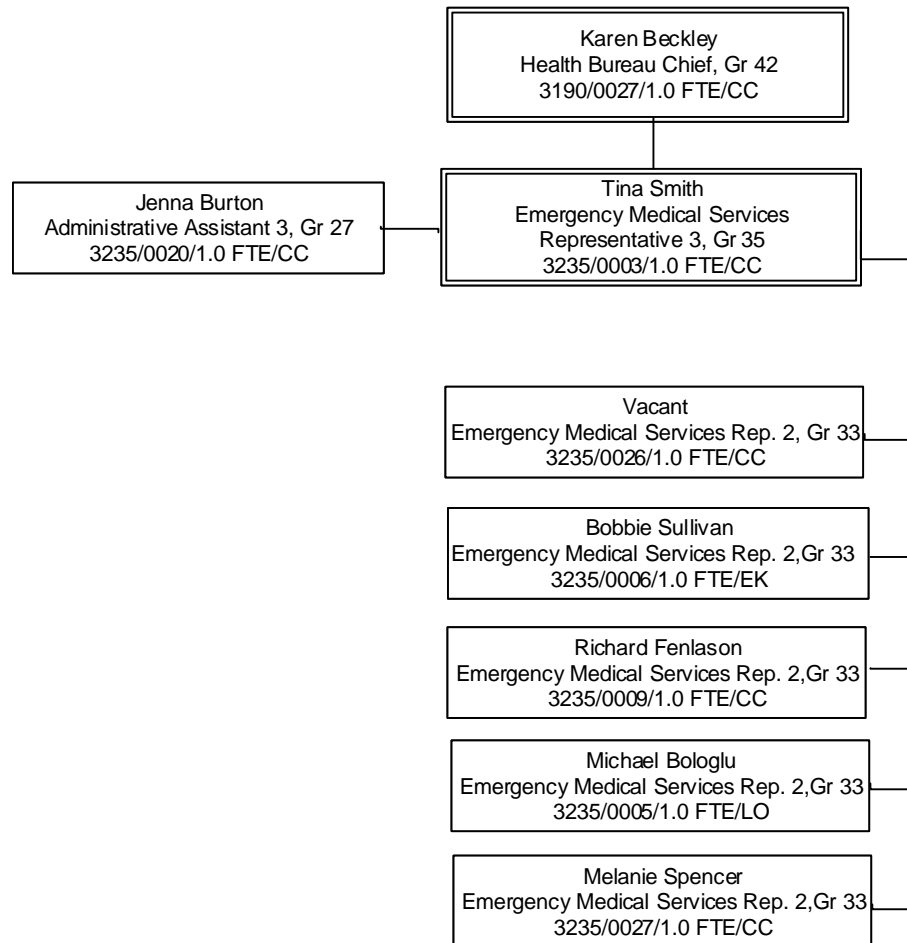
Karen Beckley
Health Bureau Chief, Gr 42
3190/0027/1.0 FTE/CC

Jenna Burton
Administrative Assistant 3, Gr 27
3235/0020/1.0 FTE/CC

Tina Smith
Emergency Medical Services
Representative 3, Gr 35
3235/0003/1.0 FTE/CC

Vacant
Emergency Medical Services Rep. 2, Gr 33
3235/0026/1.0 FTE/CC

Bobbie Sullivan
Emergency Medical Services Rep. 2,Gr 33
3235/0006/1.0 FTE/EK

Richard Fenlason
Emergency Medical Services Rep. 2,Gr 33
3235/0009/1.0 FTE/CC

Michael Bologlu
Emergency Medical Services Rep. 2,Gr 33
3235/0005/1.0 FTE/LO

Melanie Spencer
Emergency Medical Services Rep. 2,Gr 33
3235/0027/1.0 FTE/CC